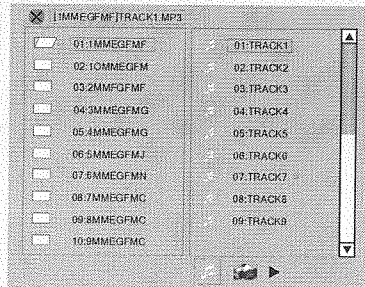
[1MMEGFMF]TRACK1.MP3

01:1MMEGFMF
02:1OMMEGFM
03:2MMFGFMF
04:3MMEGFMG
05:4MMEGFMG
06:5MMEGFMJ
07:6MMEGFMN
08:7MMEGFMC
09:8MMEGFMC
10:9MMEGFMC

01:TRACK1
02:TRACK2
03:TRACK3
04:TRACK4
05:TRACK5
06:TRACK6
07:TRACK7
08:TRACK8
09:TRACK9